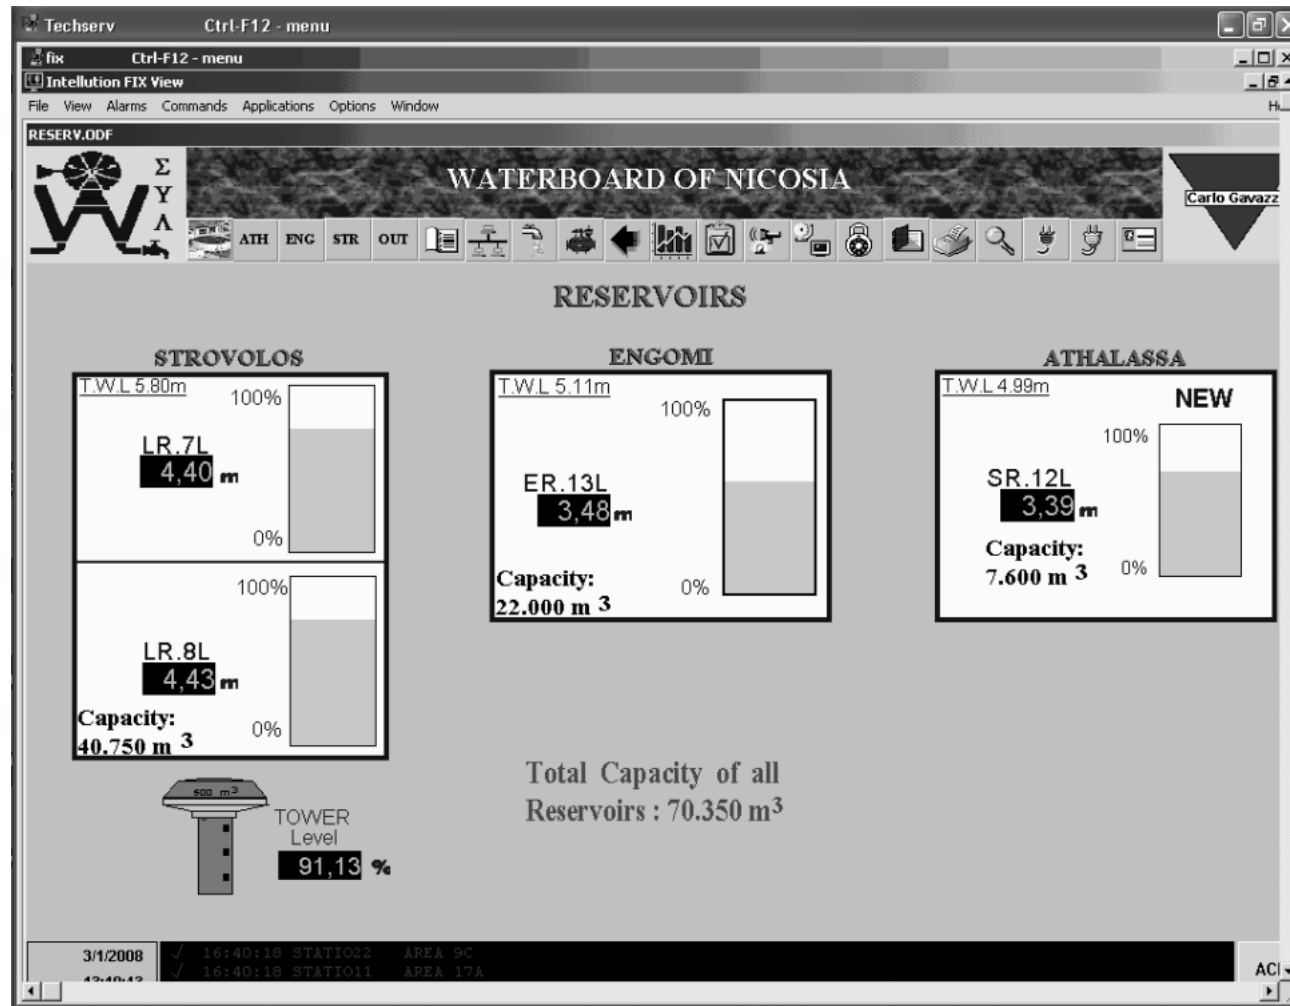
Techserv Ctrl-F12 - menu

fix Ctrl-F12 - menu

Intellution FIX View

File View Alarms Commands Applications Options Window

RESERV.ODF

Σ
Υ
Λ

WATERBOARD OF NICOSIA

ATH ENG STR OUT

Carlo Gavazz

RESERVOIRS

STROVOLOS

T.W.L 5.80m

100%

LR.7L
4,40 m

0%

100%

LR.8L
4,43 m

Capacity:
40.750 m $^3$

0%

ENGOMI

T.W.L 5.11m

100%

ER.13L
3,48 m

Capacity:
22.000 m $^3$

0%

ATHALASSA

T.W.L 4.99m

NEW

100%

SR.12L
3,39 m

Capacity:
7.600 m $^3$

0%

500 m$^3$

TOWER
Level
91,13 %

Total Capacity of all Reservoirs : 70.350 m$^3$

3/1/2008

16:40:18 STATIO22 AREA 9C
16:40:18 STATIO11 AREA 17A

ACI